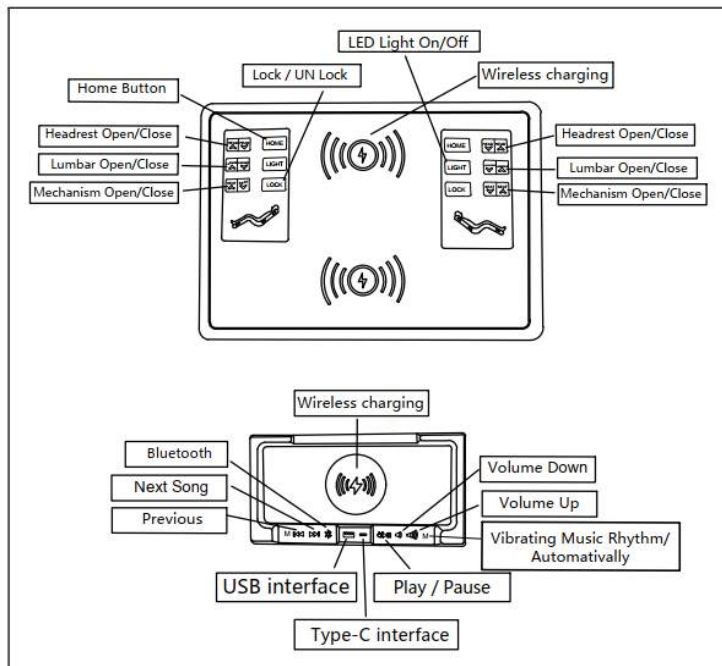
LED Light On/Off

Lock / UN Lock

Wireless charging

Home Button

Headrest Open/Close

Lumbar Open/Close

Mechanism Open/Close

HOME

LIGHT

LOCK

HOME

LIGHT

LOCK

Headrest Open/Close

Lumbar Open/Close

Mechanism Open/Close

Wireless charging

Bluetooth

Next Song

Previous

Volume Down

Volume Up

Vibrating Music Rhythm/ Automativally

M

M

USB interface

Play / Pause

Type-C interface